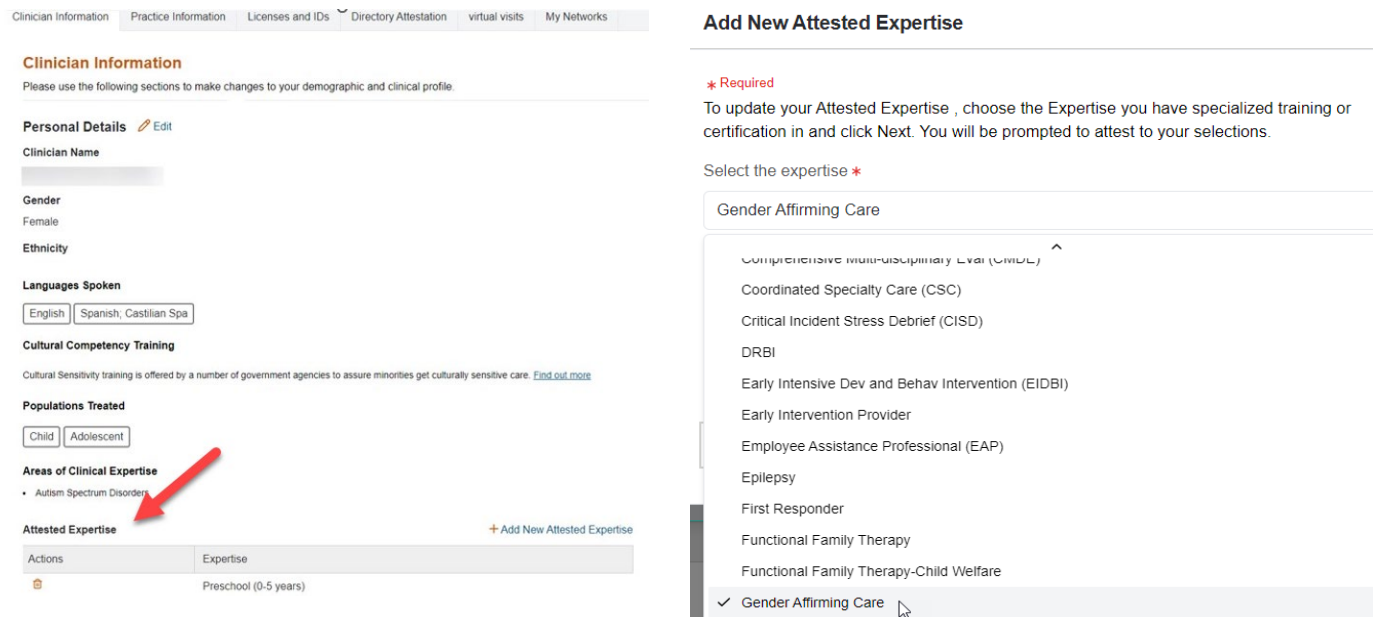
Clinician Information | Practice Information | Licenses and IDs | Directory Attestation | virtual visits | My Networks

Clinician Information
Please use the following sections to make changes to your demographic and clinical profile.

Personal Details Edit
Clinician Name

Gender
Female
Ethnicity

Languages Spoken
English | Spanish; Castilian Spa

Cultural Competency Training
Cultural Sensitivity training is offered by a number of government agencies to assure minorities get culturally sensitive care. Find out more

Populations Treated
Child | Adolescent

Areas of Clinical Expertise
• Autism Spectrum Disorders

Attested Expertise
+ Add New Attested Expertise

| Actions | Expertise |
|---|---|
| | Preschool (0-5 years) |

Add New Attested Expertise

* Required
To update your Attested Expertise , choose the Expertise you have specialized training or certification in and click Next. You will be prompted to attest to your selections.

Select the expertise *
Gender Affirming Care

Comprehensive Multi-disciplinary Eval (CMDE)
Coordinated Specialty Care (CSC)
Critical Incident Stress Debrief (CISD)
DRBI
Early Intensive Dev and Behav Intervention (EIDBI)
Early Intervention Provider
Employee Assistance Professional (EAP)
Epilepsy
First Responder
Functional Family Therapy
Functional Family Therapy-Child Welfare
✓ Gender Affirming Care